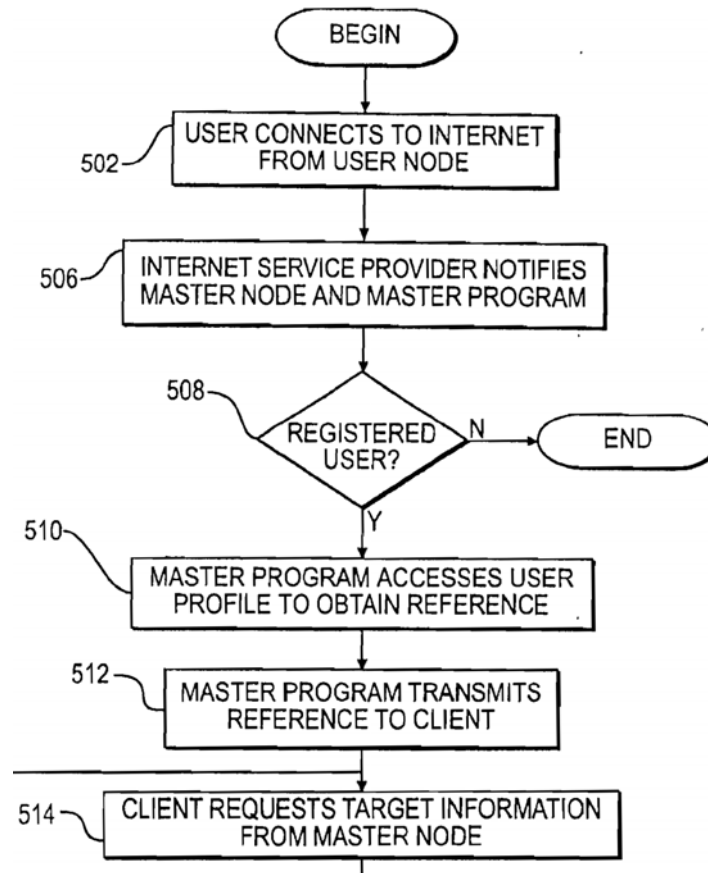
BEGIN

502

USER CONNECTS TO INTERNET FROM USER NODE

506

INTERNET SERVICE PROVIDER NOTIFIES MASTER NODE AND MASTER PROGRAM

508

REGISTERED USER?

N

END

Y

510

MASTER PROGRAM ACCESSES USER PROFILE TO OBTAIN REFERENCE

512

MASTER PROGRAM TRANSMITS REFERENCE TO CLIENT

514

CLIENT REQUESTS TARGET INFORMATION FROM MASTER NODE